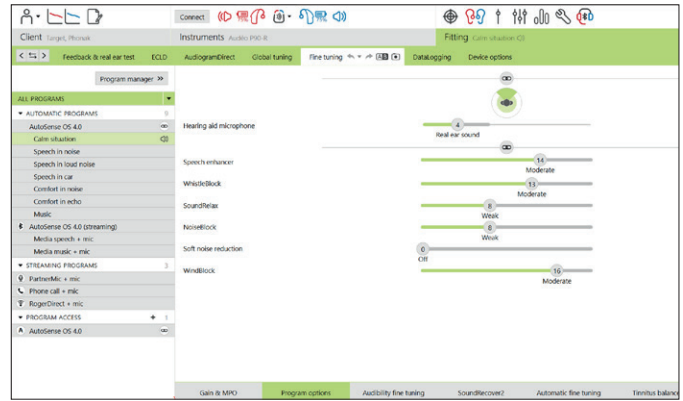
Connect

Client Target, Phonak

Instruments Audeo P90-R

Fitting Calm situation

Feedback & real ear test

ECLD

AudiogramDirect

Global tuning

Fine tuning

DataLogging

Device options

Program manager »

ALL PROGRAMS

AUTOMATIC PROGRAMS

AutoSense OS 4.0

Calm situation

Speech in noise

Speech in loud noise

Speech in car

Comfort in noise

Comfort in echo

Music

AutoSense OS 4.0 (streaming)

Media speech + mic

Media music + mic

STREAMING PROGRAMS

3

PartnerMic + mic

Phone call + mic

RogerDirect + mic

PROGRAM ACCESS

+

1

AutoSense OS 4.0

Hearing aid microphone

4

Real ear sound

Speech enhancer

14

Moderate

WhistleBlock

13

Moderate

SoundRelax

8

Weak

NoiseBlock

8

Weak

Soft noise reduction

0

Off

WindBlock

16

Moderate

Gain & MPO

Program options

Audibility fine tuning

SoundRecover2

Automatic fine tuning

Tinnitus balance